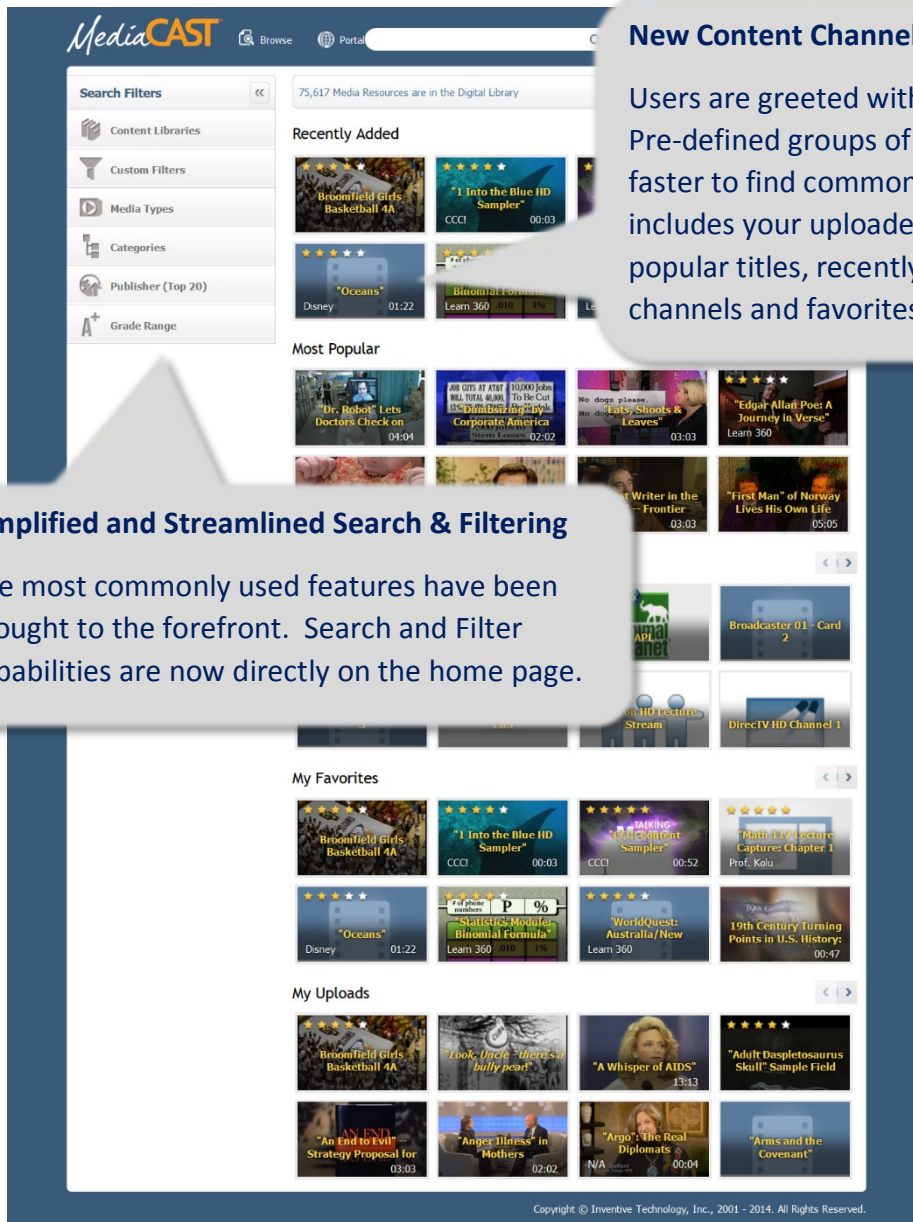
MediaCAST Browse Portal

New Content Channel

Users are greeted with Pre-defined groups of faster to find common includes your uploade popular titles, recently channels and favorites

Search Filters

Content Libraries

Custom Filters

Media Types

Categories

Publisher (Top 20)

Grade Range

75,617 Media Resources are in the Digital Library

Recently Added

Broomfield Girls Basketball 4A

"1 Into the Blue HD Sampler" CCC! 00:03

"Oceans" Disney 01:22

Binomial Formula Learn 360

Most Popular

"Dr. Robot" Lets Doctors Check on 04:04

"Dumbsizing" by Corporate America 02:02

"Eats, Shoots & Leaves" 03:03

"Edgar Allan Poe: A Journey in Verse" Learn 360

Writer in the Frontier 03:03

"First Man" of Norway Lives His Own Life 05:05

mplified and Streamlined Search & Filtering

e most commonly used features have been ought to the forefront. Search and Filter pabilities are now directly on the home page.

APL

Broadcaster 01 - Card 2

HD Lecture Stream

DirecTV HD Channel 1

My Favorites

Broomfield Girls Basketball 4A

"1 Into the Blue HD Sampler" CCC! 00:03

"CCC! Content Sampler" CCC! 00:52

"Math 117 Lecture Capture: Chapter 1" Prof. Kolu

"Oceans" Disney 01:22

"Statistics Module: Binomial Formula" Learn 360

"WorldQuest: Australia/New Learn 360

19th Century Turning Points in U.S. History: 00:47

My Uploads

Broomfield Girls Basketball 4A

"Look, Uncle - there's a bully pear!"

"A Whisper of AIDS" 13:13

"Adult Daspletosaurus Skull" Sample Field

"An End to Evil" Strategy Proposal for 03:03

"Anger Illness" in Mothers 02:02

"Argo": The Real Diplomats N/A 00:04

"Arms and the Covenant"

Copyright © Inventive Technology, Inc., 2001 - 2014. All Rights Reserved.